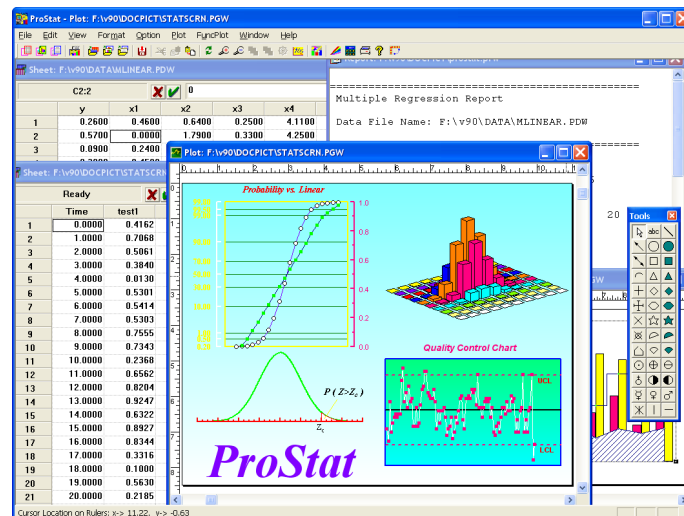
ProStat - Plot: F:\V90\DOCPICT\STATSCRN.PGW

File Edit View Format Option Plot FuncPlot Window Help

Sheet: F:\V90\DATA\MLINEAR.PDW

C2:2 0

| | y | x1 | x2 | x3 | x4 |
|---|---|---|---|---|---|
| 1 | 0.2600 | 0.4600 | 0.6400 | 0.2500 | 4.1100 |
| 2 | 0.5700 | 0.0000 | 1.7900 | 0.3300 | 4.2500 |
| 3 | 0.0900 | 0.2400 | | | |

Multiple Regression Report

Data File Name: F:\v90\DATA\MLINEAR.PDW

Sheet: F:\V90\DATA\STATSCRN

Ready

| | Time | test1 |
|---|---|---|
| 1 | 0.0000 | 0.4162 |
| 2 | 1.0000 | 0.7068 |
| 3 | 2.0000 | 0.5061 |
| 4 | 3.0000 | 0.3840 |
| 5 | 4.0000 | 0.0130 |
| 6 | 5.0000 | 0.5301 |
| 7 | 6.0000 | 0.5414 |
| 8 | 7.0000 | 0.5303 |
| 9 | 8.0000 | 0.7555 |
| 10 | 9.0000 | 0.7343 |
| 11 | 10.0000 | 0.2368 |
| 12 | 11.0000 | 0.6562 |
| 13 | 12.0000 | 0.8204 |
| 14 | 13.0000 | 0.9247 |
| 15 | 14.0000 | 0.6322 |
| 16 | 15.0000 | 0.8927 |
| 17 | 16.0000 | 0.8344 |
| 18 | 17.0000 | 0.3316 |
| 19 | 18.0000 | 0.1000 |
| 20 | 19.0000 | 0.5630 |
| 21 | 20.0000 | 0.2185 |

Plot: F:\V90\DOCPICT\STATSCRN.PGW

Probability vs. Linear

1.0 0.8 0.6 0.4 0.2 0.0

$P\,(Z>Z_c)$

$Z_c$

Quality Control Chart

UCL

LCL

ProStat

Tools

abc

20

Cursor Location on Rulers: x-> 11.22, y-> -0.63